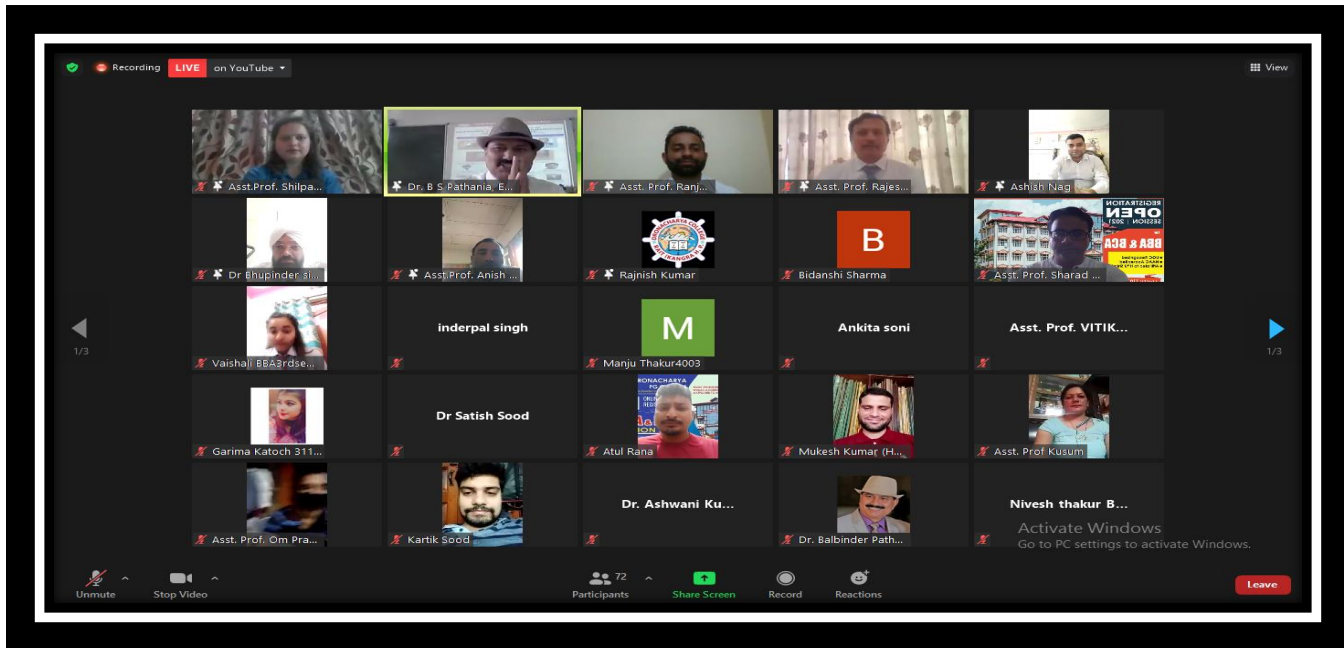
Recording LIVE on YouTube

View

Asst.Prof. Shilpa...
Dr. B S Pathania, E...
Asst. Prof. Ranj...
Asst. Prof. Rajes...
Ashish Nag

Dr Bhupinder si...
Asst.Prof. Anish ...
Rajnish Kumar
B
Bidanshi Sharma
REGISTRATION OPEN SESSION 2021 BBA & BCA
Asst. Prof. Sharad ...

1/3
Vaishali BBA3rdse...
inderpal singh
M
Manju Thakur4003
Ankita soni
Asst. Prof. VITIK...
1/3

Garima Katoch 311...
Dr Satish Sood
Atul Rana
Mukesh Kumar (H...
Asst. Prof Kusum

Asst. Prof. Om Pra...
Kartik Sood
Dr. Ashwani Ku...
Dr. Balbinder Path...
Nivesh thakur B...

Activate Windows
Go to PC settings to activate Windows.

Unmute
Stop Video
72
Participants
Share Screen
Record
Reactions
Leave